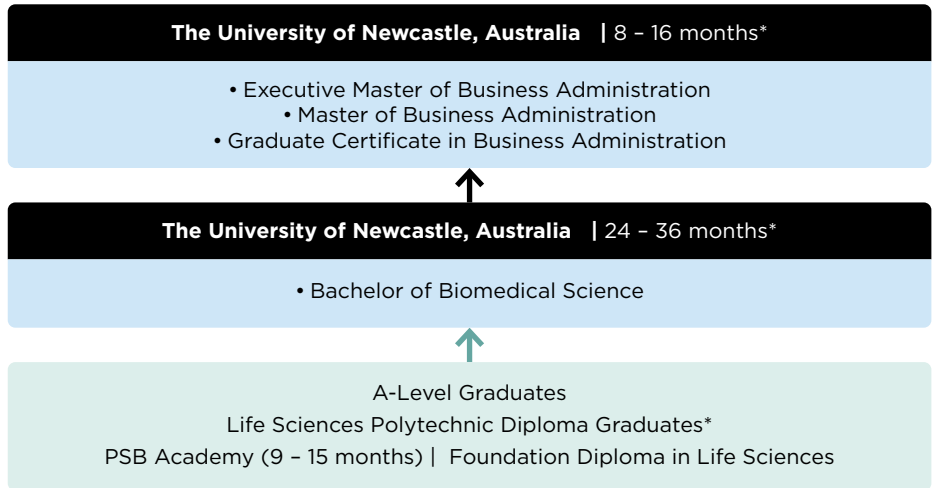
**The University of Newcastle, Australia** | 8 – 16 months*

• Executive Master of Business Administration
• Master of Business Administration
• Graduate Certificate in Business Administration

**The University of Newcastle, Australia** | 24 – 36 months*

• Bachelor of Biomedical Science

A-Level Graduates
Life Sciences Polytechnic Diploma Graduates*
PSB Academy (9 – 15 months) | Foundation Diploma in Life Sciences